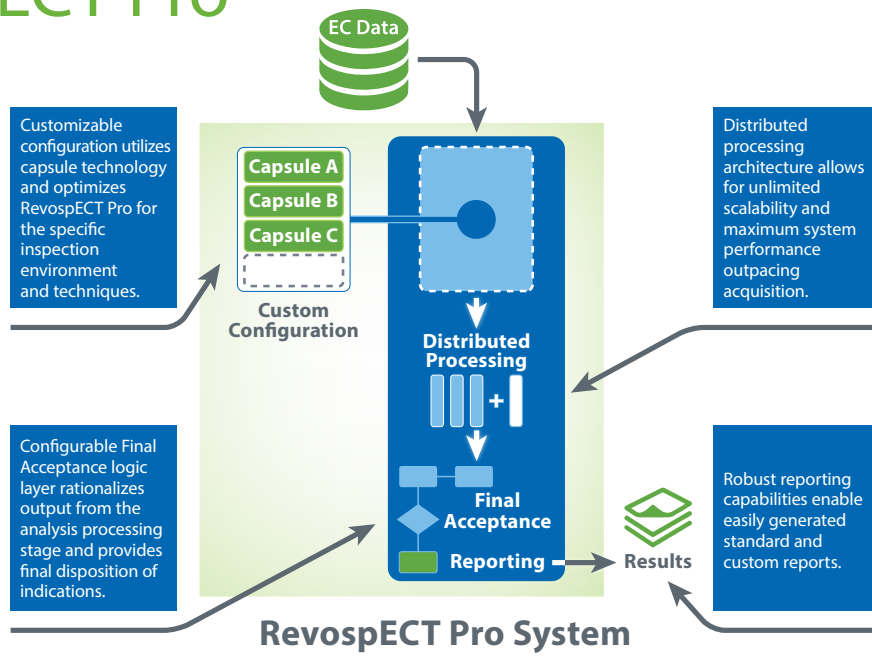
ECT Pro

EC Data

Customizable configuration utilizes capsule technology and optimizes RevospECT Pro for the specific inspection environment and techniques.

Capsule A
Capsule B
Capsule C

Custom Configuration

Distributed processing architecture allows for unlimited scalability and maximum system performance outpacing acquisition.

Distributed Processing

+

Configurable Final Acceptance logic layer rationalizes output from the analysis processing stage and provides final disposition of indications.

Final Acceptance

Reporting

Results

Robust reporting capabilities enable easily generated standard and custom reports.

RevospECT Pro System